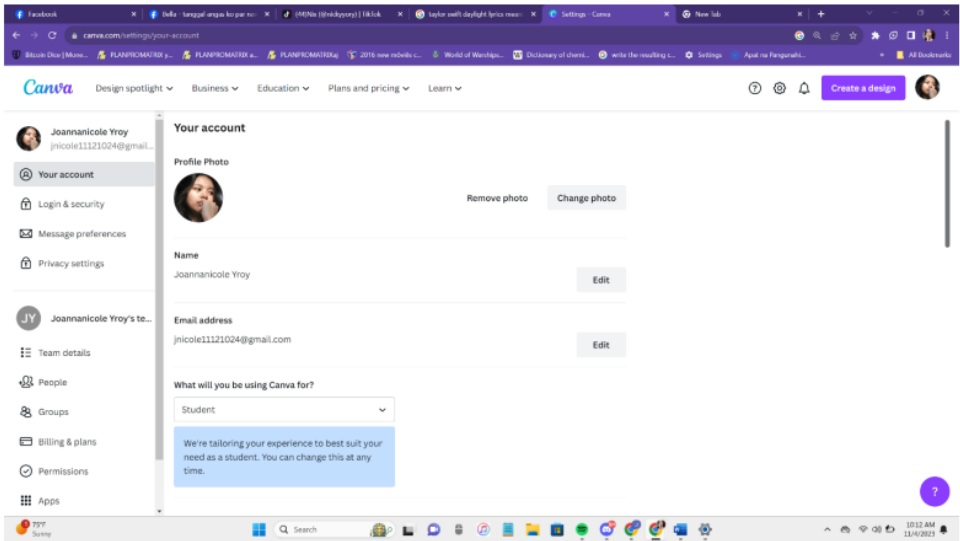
Facebook
Bella - tanggal angau ko pa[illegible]
(44) Nia (@nickyyory) | TikTok
taylor swift daylight lyrics meani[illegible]
Settings - Canva
New Tab

canva.com/settings/your-account

Bitcoin Dice | Mone...
PLANPROMATRIX y...
PLANPROMATRIX a...
PLANPROMATRIXaj
2016 new redveils c...
World of Warships...
Dictionary of chemi...
write the resulting c...
Settings
Apat na Pangunahi...
All Bookmarks

Canva
Design spotlight
Business
Education
Plans and pricing
Learn
Create a design

Joannanicole Yroy
jnicole11121024@gmail...
Your account
Login & security
Message preferences
Privacy settings

JY
Joannanicole Yroy's te...
Team details
People
Groups
Billing & plans
Permissions
Apps

Your account

Profile Photo

Remove photo
Change photo

Name
Joannanicole Yroy
Edit

Email address
jnicole11121024@gmail.com
Edit

What will you be using Canva for?
Student

We're tailoring your experience to best suit your need as a student. You can change this at any time.

?

79°F
Sunny
Search
10:12 AM
11/4/2023